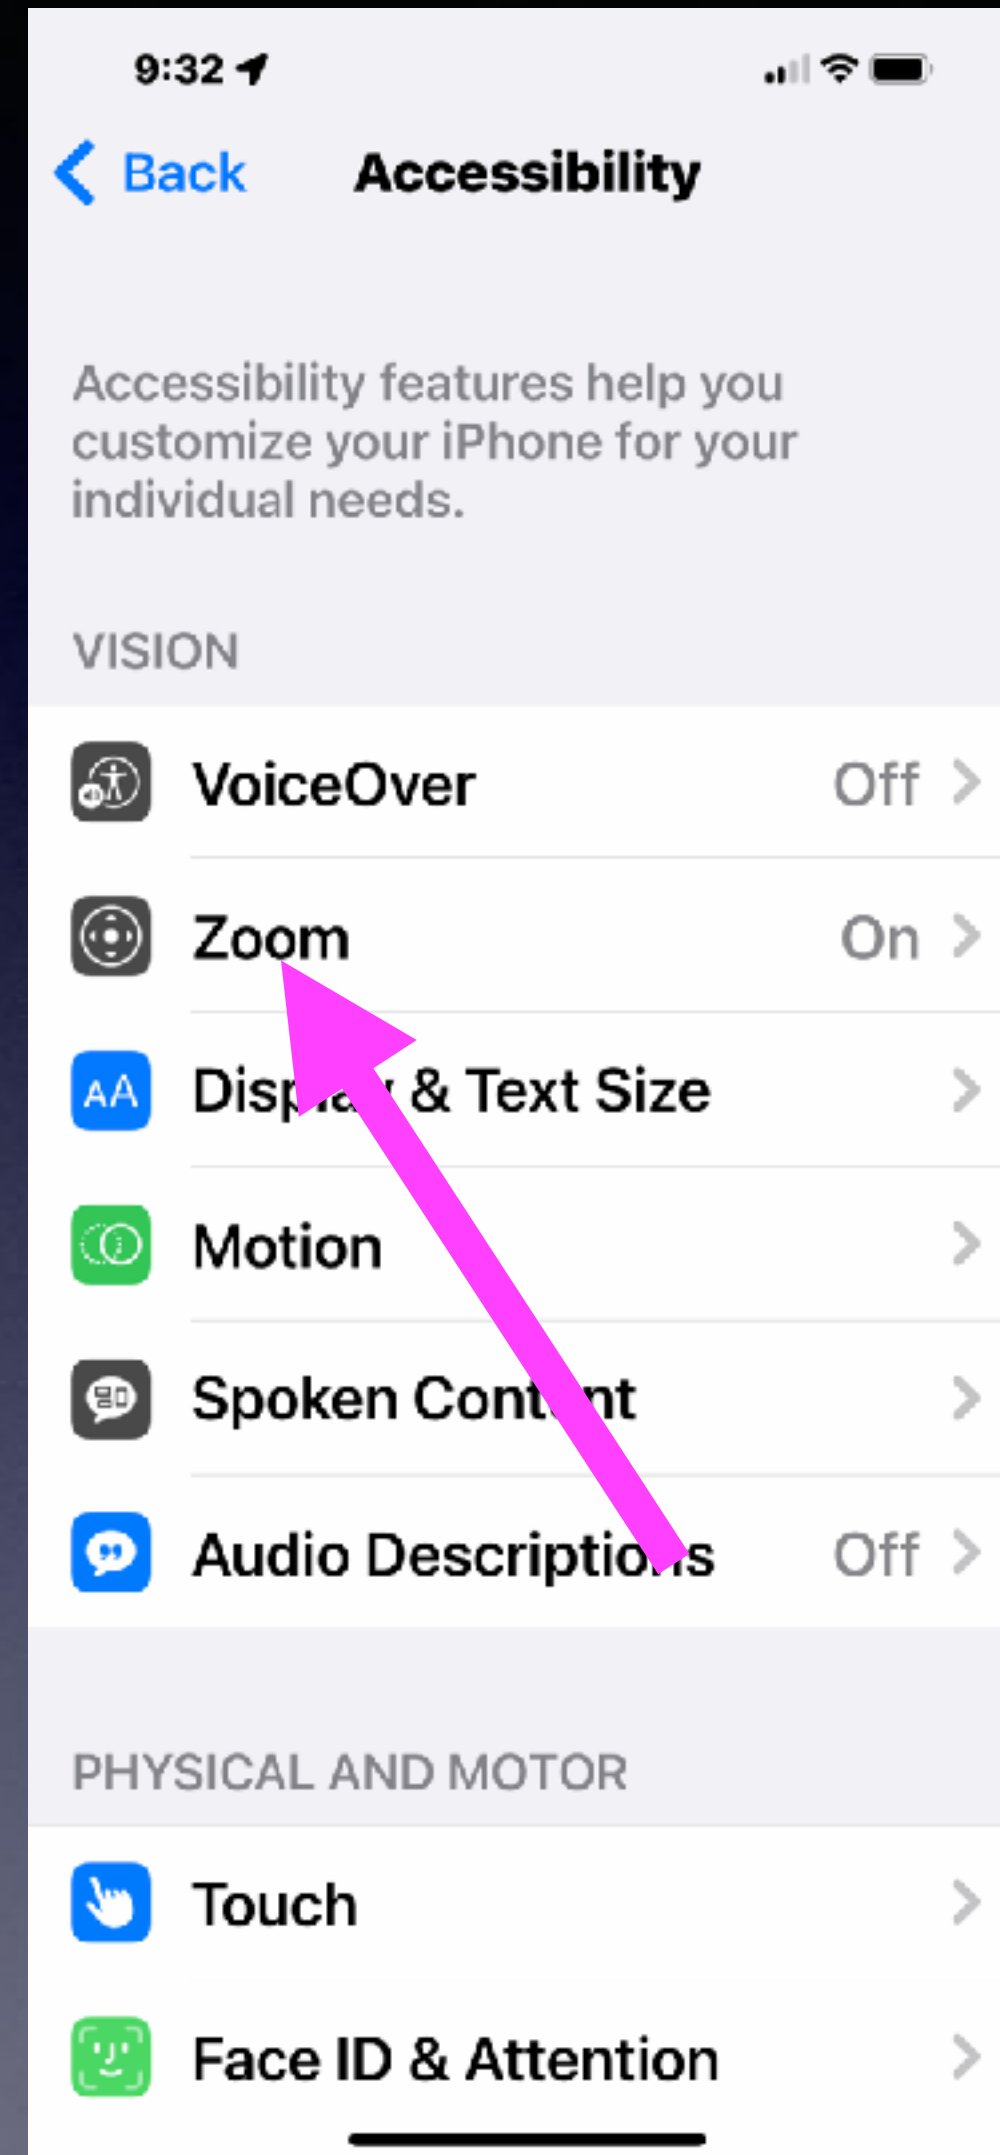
9:32

Back Accessibility

Accessibility features help you customize your iPhone for your individual needs.

VISION

VoiceOver Off

Zoom On

AA Disp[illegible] & Text Size

Motion

Spoken Cont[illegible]nt

Audio Descriptio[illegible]s Off

PHYSICAL AND MOTOR

Touch

Face ID & Attention